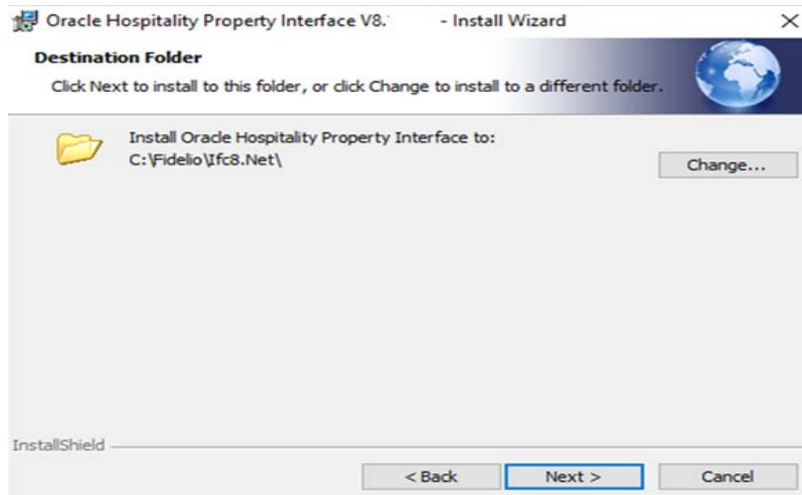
Oracle Hospitality Property Interface V8.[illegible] - Install Wizard

×

Destination Folder

Click Next to install to this folder, or click Change to install to a different folder.

Install Oracle Hospitality Property Interface to:
C:\Fidelio\Ifc8.Net\

Change...

InstallShield

< Back

Next >

Cancel